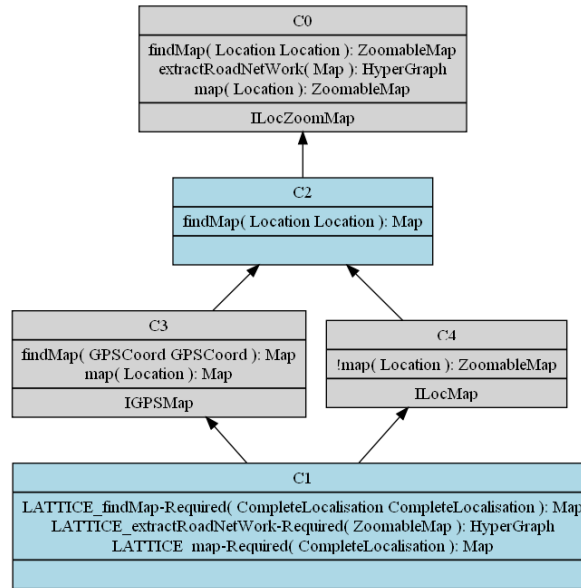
C0

findMap( Location Location ): ZoomableMap
extractRoadNetWork( Map ): HyperGraph
map( Location ): ZoomableMap

ILocZoomMap

C2

findMap( Location Location ): Map

C3

findMap( GPSCoord GPSCoord ): Map
map( Location ): Map

IGPSMap

C4

!map( Location ): ZoomableMap

ILocMap

C1

LATTICE_findMap-Required( CompleteLocalisation CompleteLocalisation ): Map
LATTICE_extractRoadNetWork-Required( ZoomableMap ): HyperGraph
LATTICE_map-Required( CompleteLocalisation ): Map